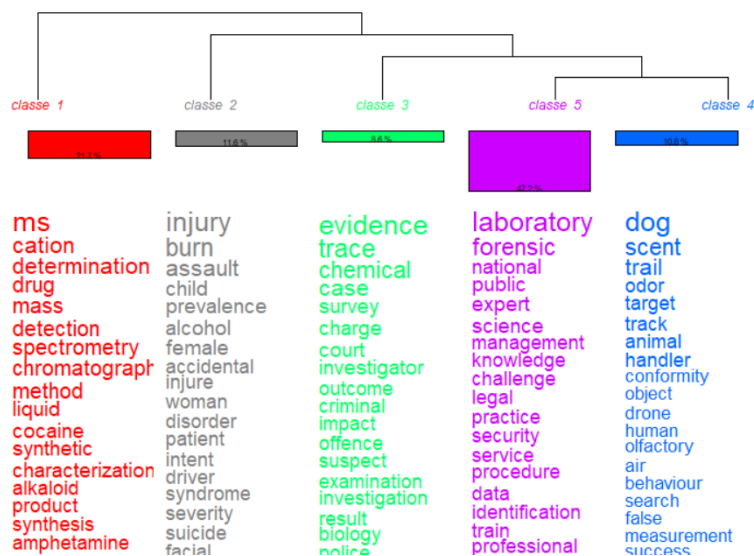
classe 1
classe 2
classe 3
classe 5
classe 4

21.7 %
11.6 %
8.6 %
47.3 %
10.8 %

ms
cation
determination
drug
mass
detection
spectrometry
chromatograph
method
liquid
cocaine
synthetic
characterization
alkaloid
product
synthesis
amphetamine

injury
burn
assault
child
prevalence
alcohol
female
accidental
injure
woman
disorder
patient
intent
driver
syndrome
severity
suicide
facial

evidence
trace
chemical
case
survey
charge
court
investigator
outcome
criminal
impact
offence
suspect
examination
investigation
result
biology
police

laboratory
forensic
national
public
expert
science
management
knowledge
challenge
legal
practice
security
service
procedure
data
identification
train
professional

dog
scent
trail
odor
target
track
animal
handler
conformity
object
drone
human
olfactory
air
behaviour
search
false
measurement
success